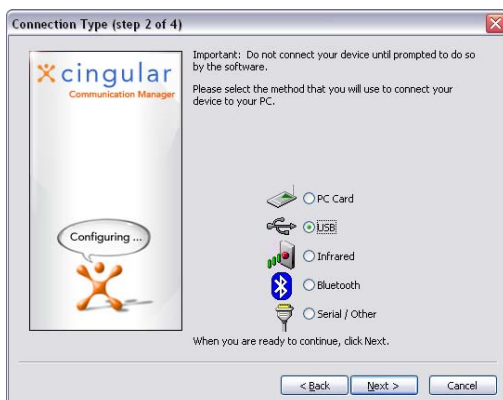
Connection Type (step 2 of 4)

cingular
Communication Manager

Configuring ...

Important: Do not connect your device until prompted to do so by the software.

Please select the method that you will use to connect your device to your PC.

PC Card
USB
Infrared
Bluetooth
Serial / Other

When you are ready to continue, click Next.

< Back
Next >
Cancel